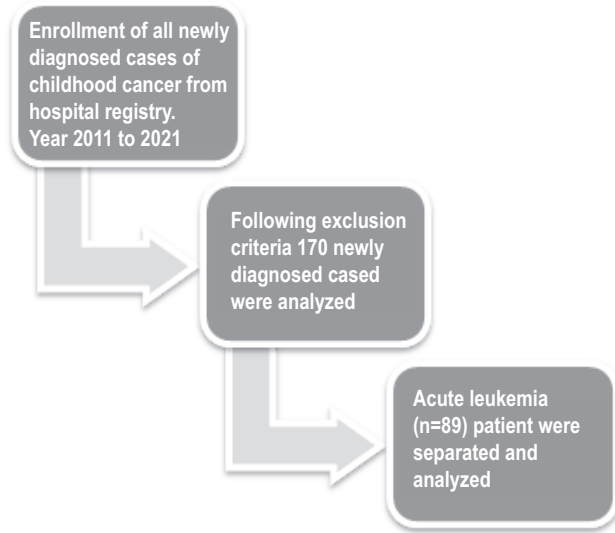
Enrollment of all newly diagnosed cases of childhood cancer from hospital registry.
Year 2011 to 2021

Following exclusion criteria 170 newly diagnosed cased were analyzed

Acute leukemia (n=89) patient were separated and analyzed